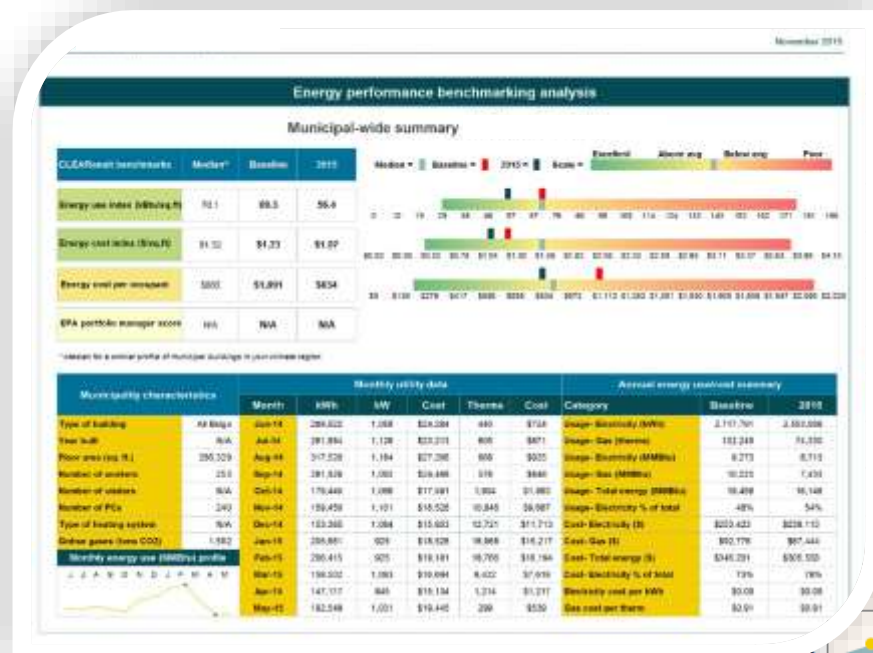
November 2015

Energy performance benchmarking analysis

Municipal-wide summary

| CLEAResult benchmarks | Median* | Baseline | 2015 |
|---|---|---|---|
| Energy use index (kBtu/sq.ft) | 70.1 | 69.5 | 56.4 |
| Energy cost index ($/sq.ft) | $1.32 | $1.23 | $1.07 |
| Energy cost per occupant | $800 | $1,091 | $634 |
| EPA portfolio manager score | N/A | N/A | N/A |

Median ▼ Baseline ▼ 2015 ▼ Scale ▼ Excellent Above avg Below avg Poor

* Median for a similar profile of municipal buildings in your climate region

| Municipality characteristics | |
|---|---|
| Type of building | All Bldgs |
| Year built | N/A |
| Floor area (sq. ft.) | 266,329 |
| Number of workers | 253 |
| Number of visitors | N/A |
| Number of PCs | 240 |
| Type of heating system | N/A |
| Emissions (tons CO2) | 1,582 |

Monthly energy use (MMBtu) profile

J J A S O N D J F M A M

Monthly utility data

| Month | kWh | kW | Cost | Therms | Cost |
|---|---|---|---|---|---|
| Jun-14 | 286,822 | 1,068 | $24,084 | 440 | $724 |
| Jul-14 | 281,894 | 1,128 | $23,213 | 605 | $871 |
| Aug-14 | 317,538 | 1,164 | $27,396 | 608 | $935 |
| Sep-14 | 281,528 | 1,093 | $24,466 | 578 | $846 |
| Oct-14 | 179,440 | 1,096 | $17,081 | 1,004 | $1,060 |
| Nov-14 | 159,458 | 1,101 | $16,526 | 10,845 | $6,587 |
| Dec-14 | 153,365 | 1,094 | $15,603 | 12,721 | $11,713 |
| Jan-15 | 208,861 | 925 | $16,528 | 16,968 | $16,217 |
| Feb-15 | 286,415 | 925 | $18,181 | 18,705 | $18,194 |
| Mar-15 | 159,502 | 1,093 | $19,694 | 8,422 | $7,616 |
| Apr-15 | 147,117 | 845 | $15,134 | 1,214 | $1,217 |
| May-15 | 182,548 | 1,021 | $19,445 | 299 | $530 |

Annual energy use/cost summary

| Category | Baseline | 2015 |
|---|---|---|
| Usage- Electricity (kWh) | 2,717,761 | 2,553,006 |
| Usage- Gas (therms) | 102,249 | 74,330 |
| Usage- Electricity (MMBtu) | 9,273 | 8,713 |
| Usage- Gas (MMBtu) | 10,225 | 7,433 |
| Usage- Total energy (MMBtu) | 19,498 | 16,146 |
| Usage- Electricity % of total | 48% | 54% |
| Cost- Electricity ($) | $253,423 | $238,113 |
| Cost- Gas ($) | $92,778 | $67,444 |
| Cost- Total energy ($) | $346,201 | $305,555 |
| Cost- Electricity % of total | 73% | 78% |
| Electricity cost per kWh | $0.09 | $0.09 |
| Gas cost per therm | $0.91 | $0.91 |